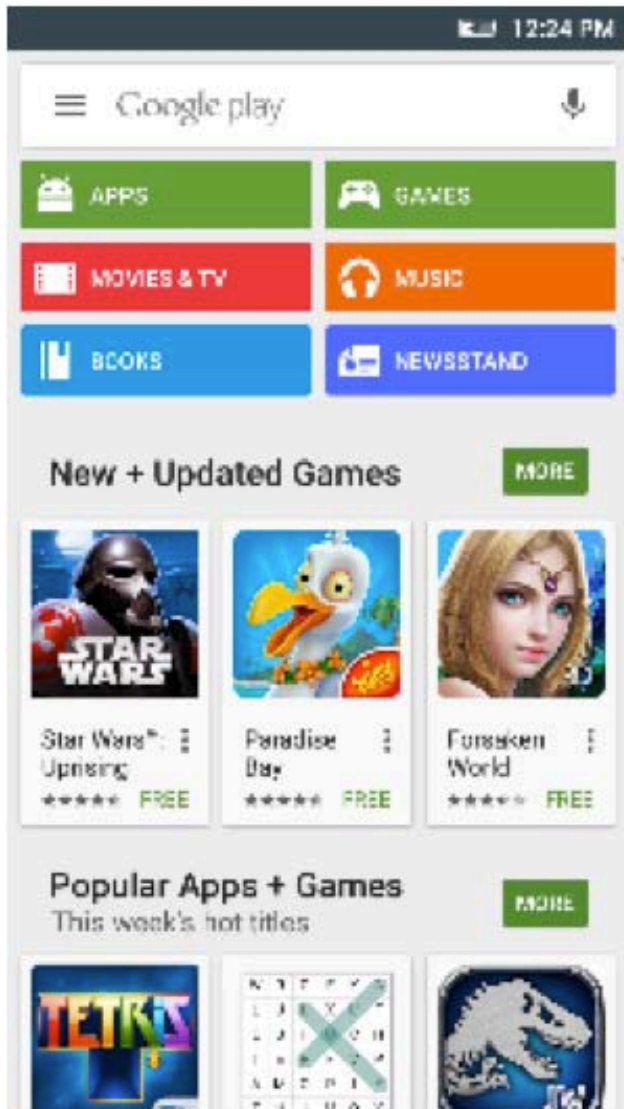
12:24 PM

Google play

APPS

GAMES

MOVIES & TV

MUSIC

BOOKS

NEWSSTAND

New + Updated Games

MORE

STAR WARS

Star Wars™: Uprising

FREE

Paradise Bay

FREE

Forsaken World

FREE

Popular Apps + Games

This week's hot titles

MORE

TETRIS